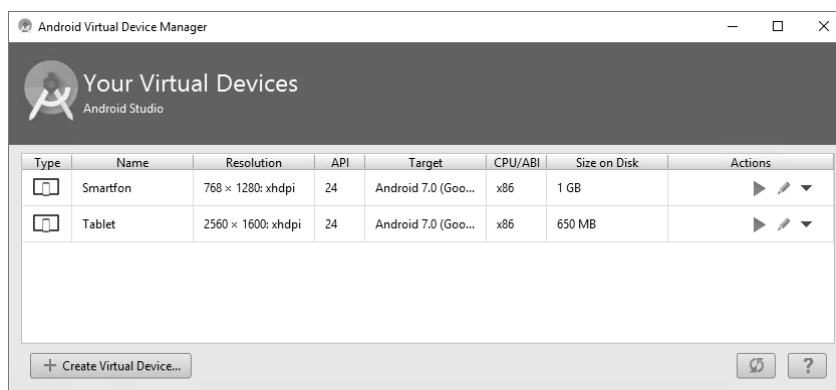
Android Virtual Device Manager

Your Virtual Devices
Android Studio

| Type | Name | Resolution | API | Target | CPU/ABI | Size on Disk | Actions |
|---|---|---|---|---|---|---|---|
| | Smartfon | 768 × 1280: xhdpi | 24 | Android 7.0 (Goo... | x86 | 1 GB | |
| | Tablet | 2560 × 1600: xhdpi | 24 | Android 7.0 (Goo... | x86 | 650 MB | |

+ Create Virtual Device...

?